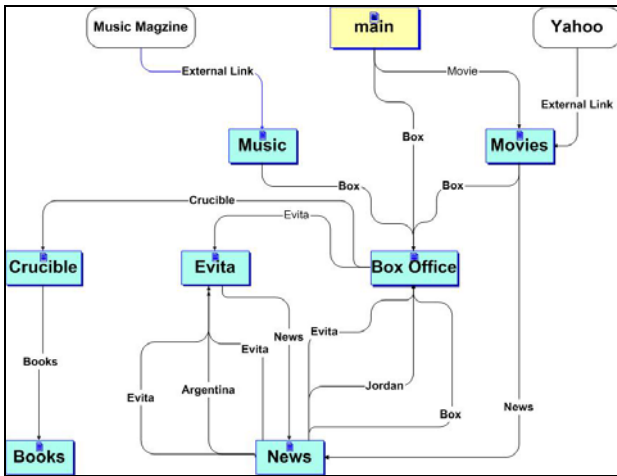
Music Magzine

main

Yahoo

External Link

Movie

External Link

Music

Box

Movies

Box

Box

Crucible

Evita

Crucible

Evita

Box Office

Evita

News

Books

Evita

Evita

Argentina

Jordan

Box

News

Books

News